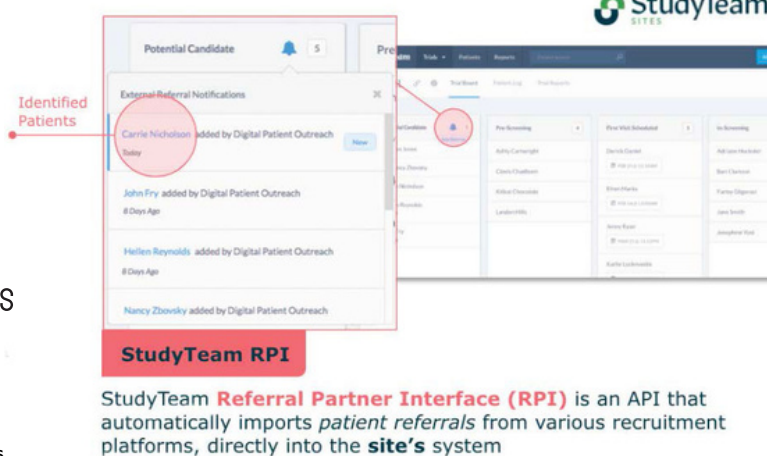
StudyTeam SITES

Identified Patients

Potential Candidate 5

Pre

External Referral Notifications

Carrie Nicholson added by Digital Patient Outreach New
Today

John Fry added by Digital Patient Outreach
8 Days Ago

Hellen Reynolds added by Digital Patient Outreach
8 Days Ago

Nancy Zbovsky added by Digital Patient Outreach

Pre-Screening

First Visit Scheduled

In Screening

S

StudyTeam RPI

StudyTeam Referral Partner Interface (RPI) is an API that automatically imports patient referrals from various recruitment platforms, directly into the site's system